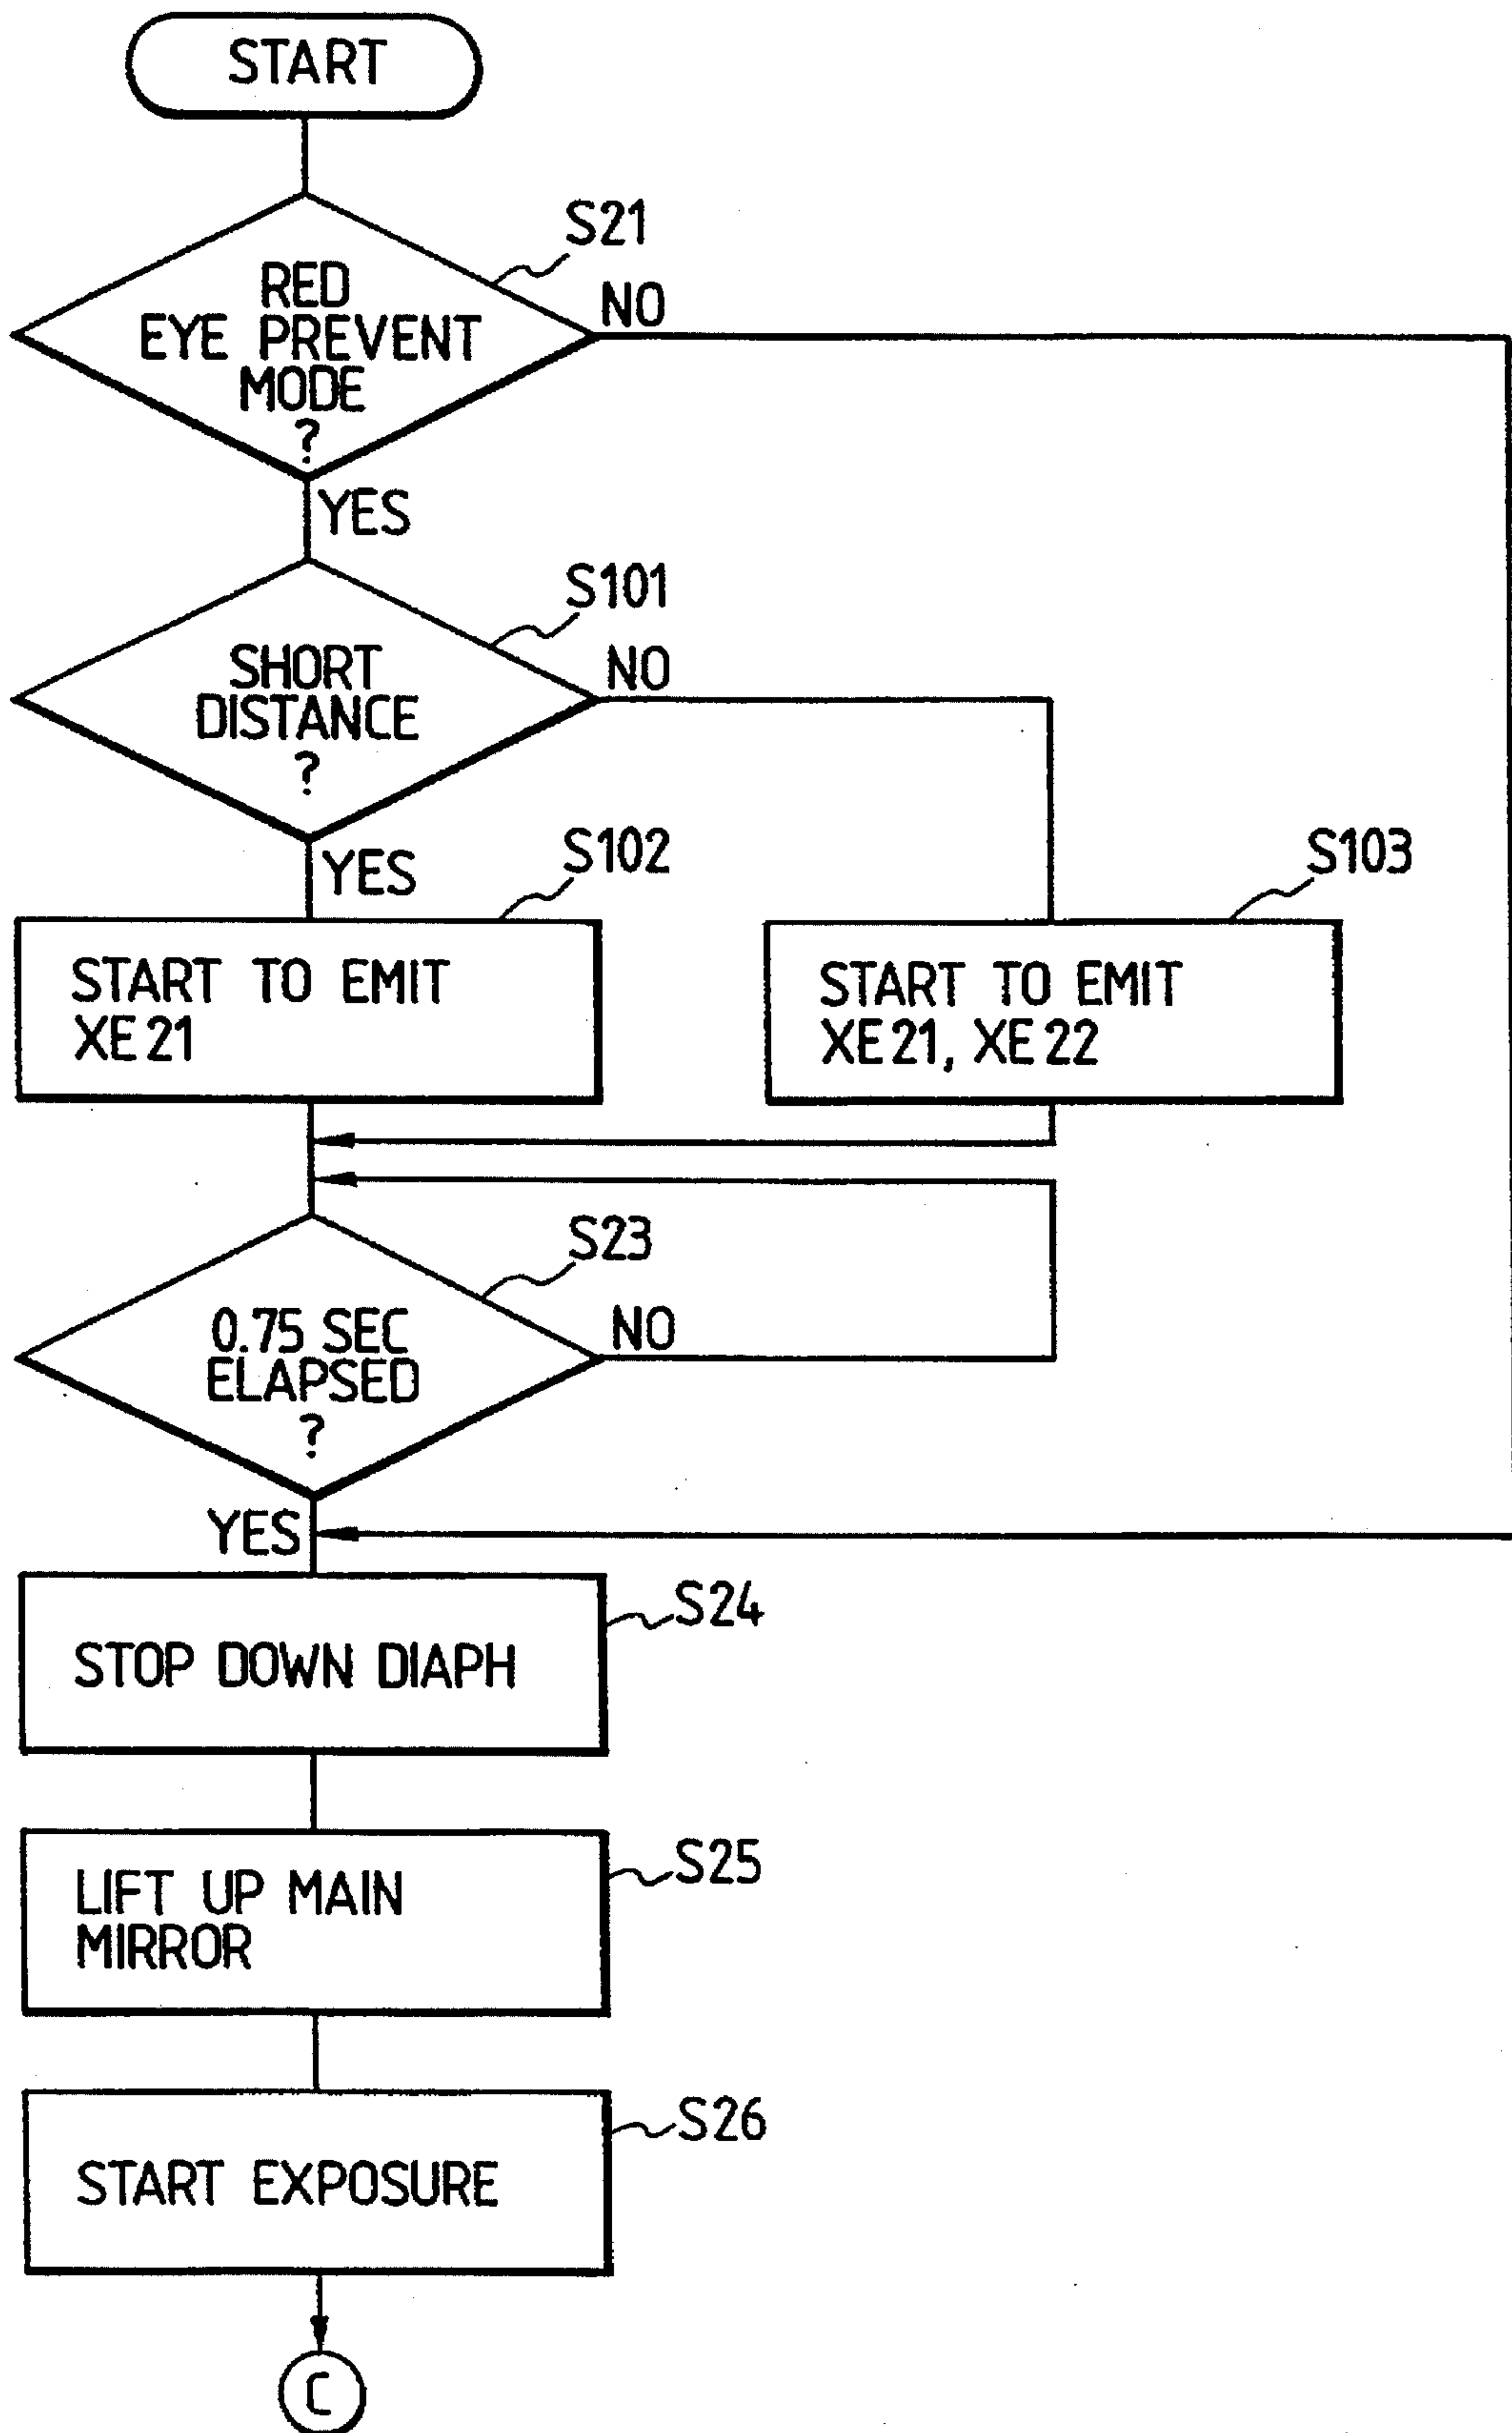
START

S21

RED EYE PREVENT MODE ?

NO

YES

S101

SHORT DISTANCE ?

NO

YES

S102

START TO EMIT XE21

S103

START TO EMIT XE21, XE22

S23

0.75 SEC ELAPSED ?

NO

YES

STOP DOWN DIAPH

S24

LIFT UP MAIN MIRROR

S25

START EXPOSURE

S26

C